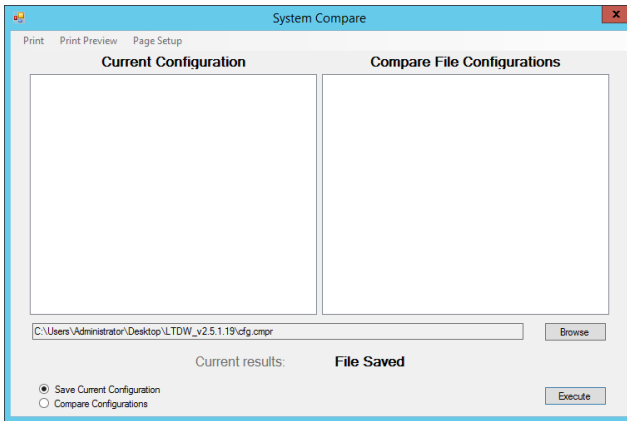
System Compare

Print Print Preview Page Setup

Current Configuration

Compare File Configurations

C:\Users\Administrator\Desktop\LTDW_v2.5.1.19\cfg.cmpr

Browse

Current results: File Saved

Save Current Configuration
Compare Configurations

Execute